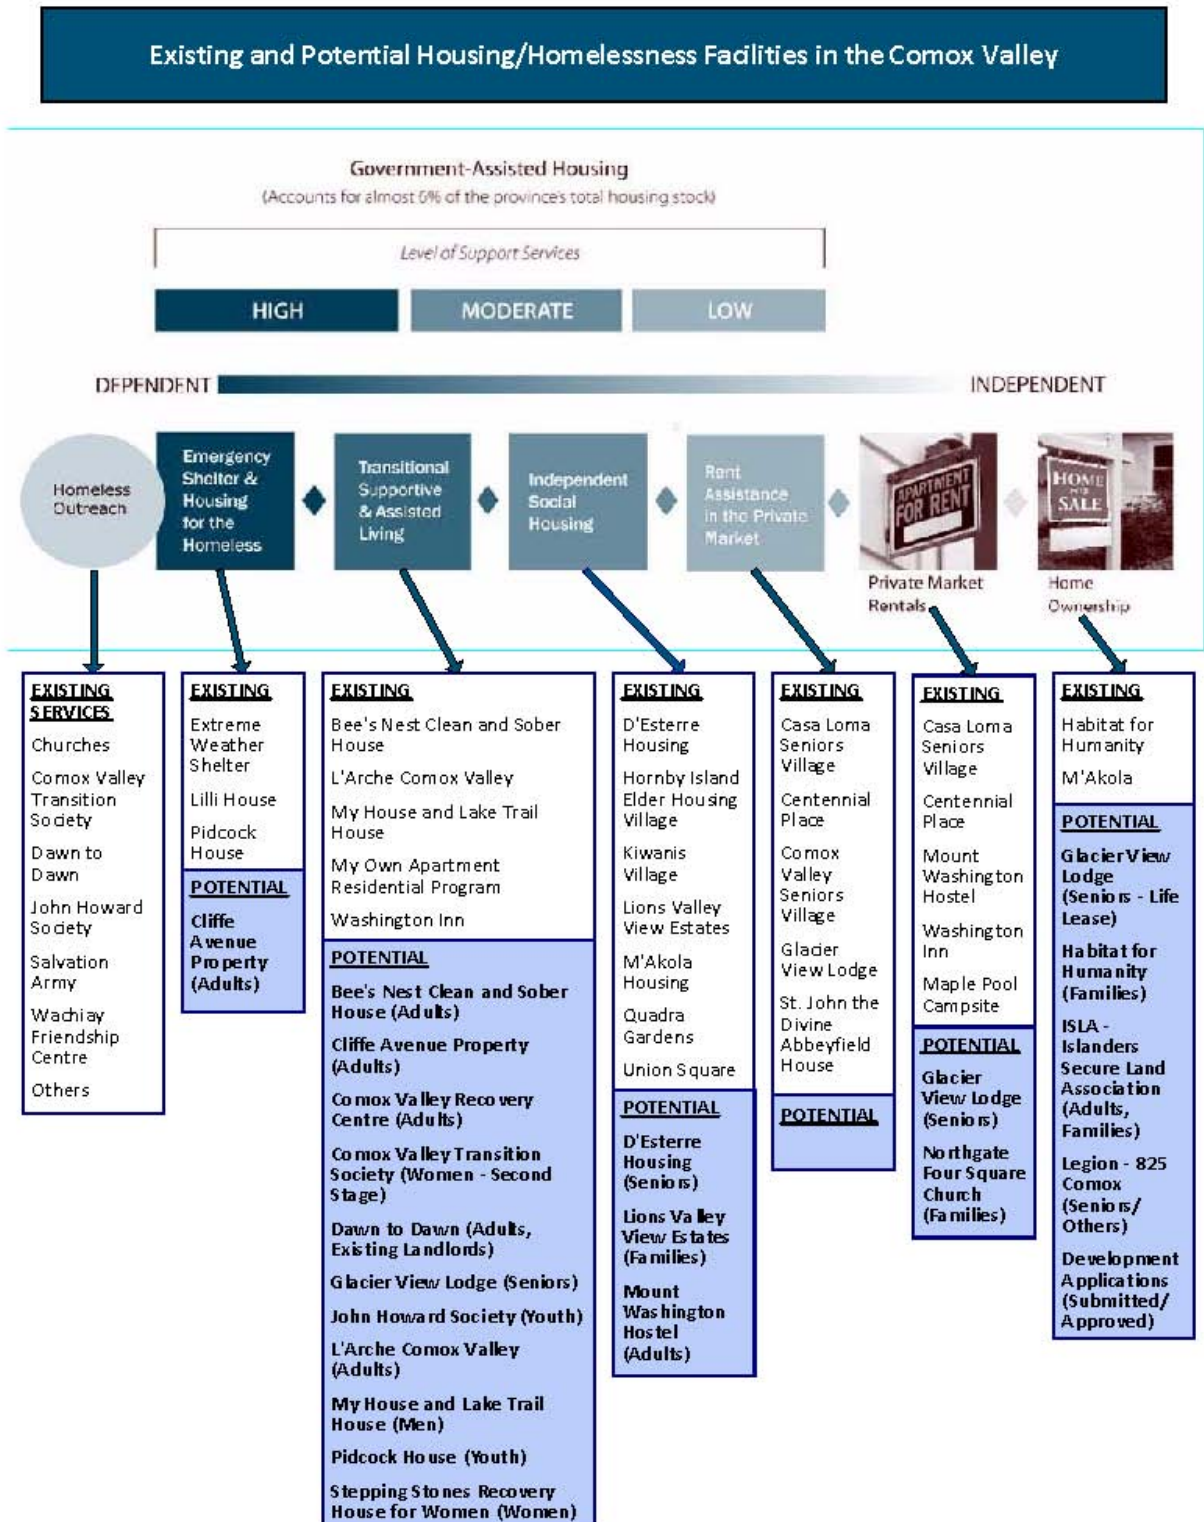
Existing and Potential Housing/Homelessness Facilities in the Comox Valley

Government-Assisted Housing
(Accounts for almost 6% of the province's total housing stock)

Level of Support Services

HIGH
MODERATE
LOW

DEPENDENT
INDEPENDENT

Homeless Outreach

Emergency Shelter & Housing for the Homeless

Transitional Supportive & Assisted Living

Independent Social Housing

Rent Assistance in the Private Market

APARTMENT FOR RENT
Private Market Rentals

HOME FOR SALE
Home Ownership

EXISTING SERVICES
Churches
Comox Valley Transition Society
Dawn to Dawn
John Howard Society
Salvation Army
Wachiay Friendship Centre
Others

EXISTING
Extreme Weather Shelter
Lilli House
Pidcock House

POTENTIAL
Cliffe Avenue Property (Adults)

EXISTING
Bee's Nest Clean and Sober House
L'Arche Comox Valley
My House and Lake Trail House
My Own Apartment Residential Program
Washington Inn

POTENTIAL
Bee's Nest Clean and Sober House (Adults)
Cliffe Avenue Property (Adults)
Comox Valley Recovery Centre (Adults)
Comox Valley Transition Society (Women - Second Stage)
Dawn to Dawn (Adults, Existing Landlords)
Glacier View Lodge (Seniors)
John Howard Society (Youth)
L'Arche Comox Valley (Adults)
My House and Lake Trail House (Men)
Pidcock House (Youth)
Stepping Stones Recovery House for Women (Women)

EXISTING
D'Esterre Housing
Hornby Island Elder Housing Village
Kiwanis Village
Lions Valley View Estates
M'Akola Housing
Quadra Gardens
Union Square

POTENTIAL
D'Esterre Housing (Seniors)
Lions Valley View Estates (Families)
Mount Washington Hostel (Adults)

EXISTING
Casa Loma Seniors Village
Centennial Place
Comox Valley Seniors Village
Glacier View Lodge
St. John the Divine Abbeyfield House

POTENTIAL

EXISTING
Casa Loma Seniors Village
Centennial Place
Mount Washington Hostel
Washington Inn
Maple Pool Campsite

POTENTIAL
Glacier View Lodge (Seniors)
Northgate Four Square Church (Families)

EXISTING
Habitat for Humanity
M'Akola

POTENTIAL
Glacier View Lodge (Seniors - Life Lease)
Habitat for Humanity (Families)
ISLA - Islanders Secure Land Association (Adults, Families)
Legion - 825 Comox (Seniors/ Others)
Development Applications (Submitted/ Approved)